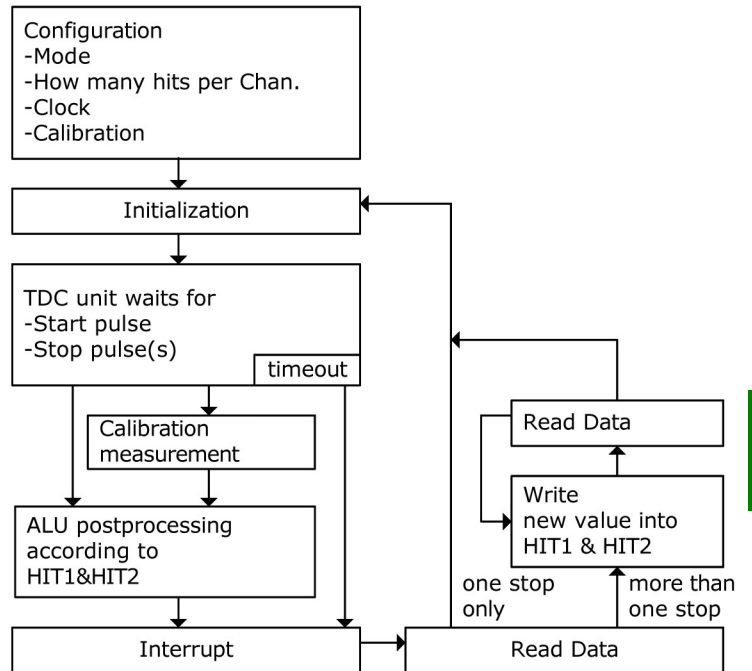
Configuration
-Mode
-How many hits per Chan.
-Clock
-Calibration

Initialization

TDC unit waits for
-Start pulse
-Stop pulse(s)

timeout

Calibration measurement

ALU postprocessing according to HIT1&HIT2

Interrupt

Read Data

Write
new value into
HIT1 & HIT2

one stop only

more than one stop

Read Data